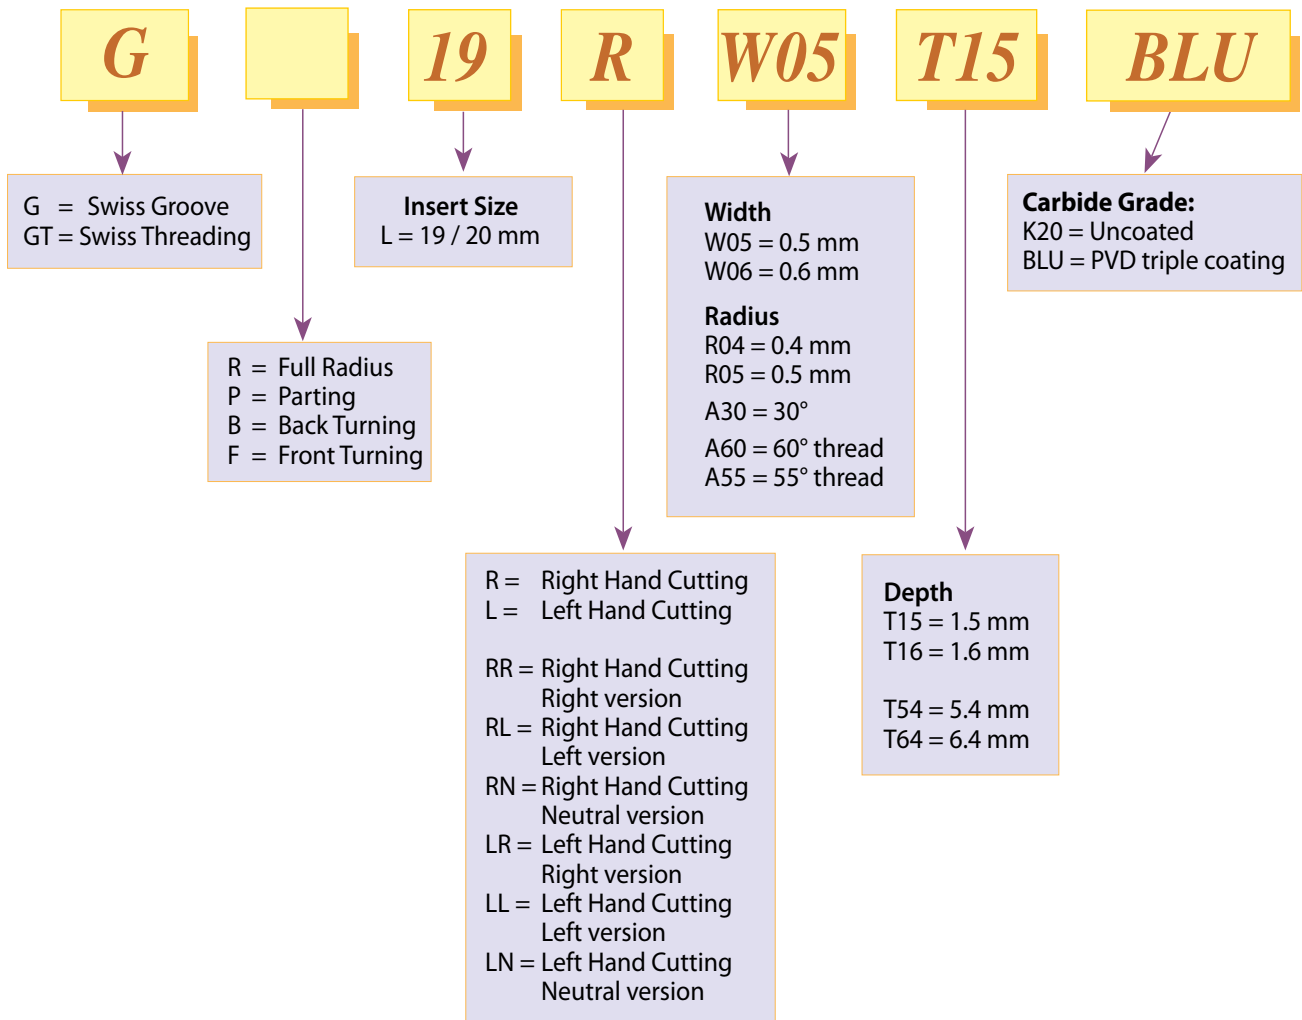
G 19 R W05 T15 BLU

G = Swiss Groove
GT = Swiss Threading

Insert Size
L = 19 / 20 mm

Width
W05 = 0.5 mm
W06 = 0.6 mm

Radius
R04 = 0.4 mm
R05 = 0.5 mm

A30 = 30°

A60 = 60° thread
A55 = 55° thread

Carbide Grade:
K20 = Uncoated
BLU = PVD triple coating

R = Full Radius
P = Parting
B = Back Turning
F = Front Turning

R = Right Hand Cutting
L = Left Hand Cutting

RR = Right Hand Cutting Right version
RL = Right Hand Cutting Left version
RN = Right Hand Cutting Neutral version
LR = Left Hand Cutting Right version
LL = Left Hand Cutting Left version
LN = Left Hand Cutting Neutral version

Depth
T15 = 1.5 mm
T16 = 1.6 mm

T54 = 5.4 mm
T64 = 6.4 mm